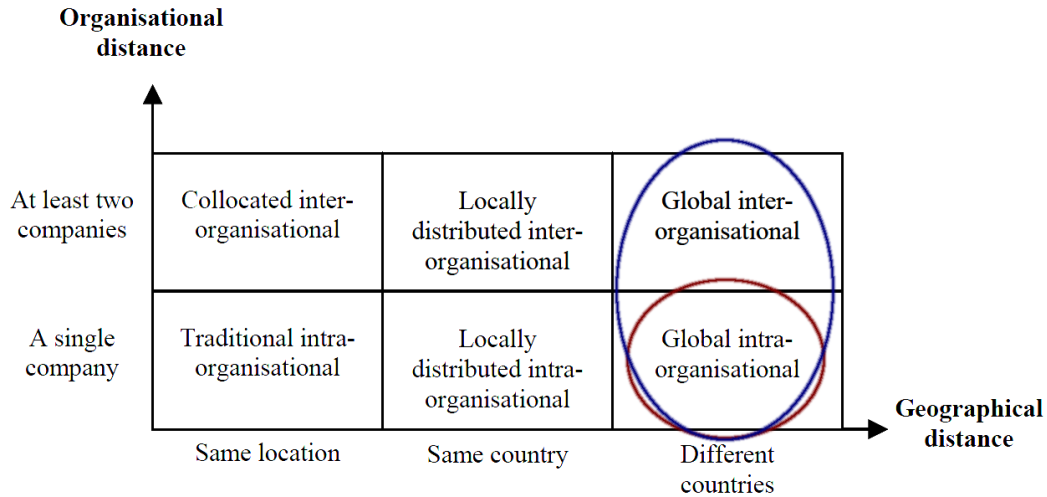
Organisational distance

| | Same location | Same country | Different countries |
|---|---|---|---|
| At least two companies | Collocated inter-organisational | Locally distributed inter-organisational | Global inter-organisational |
| A single company | Traditional intra-organisational | Locally distributed intra-organisational | Global intra-organisational |

Geographical distance